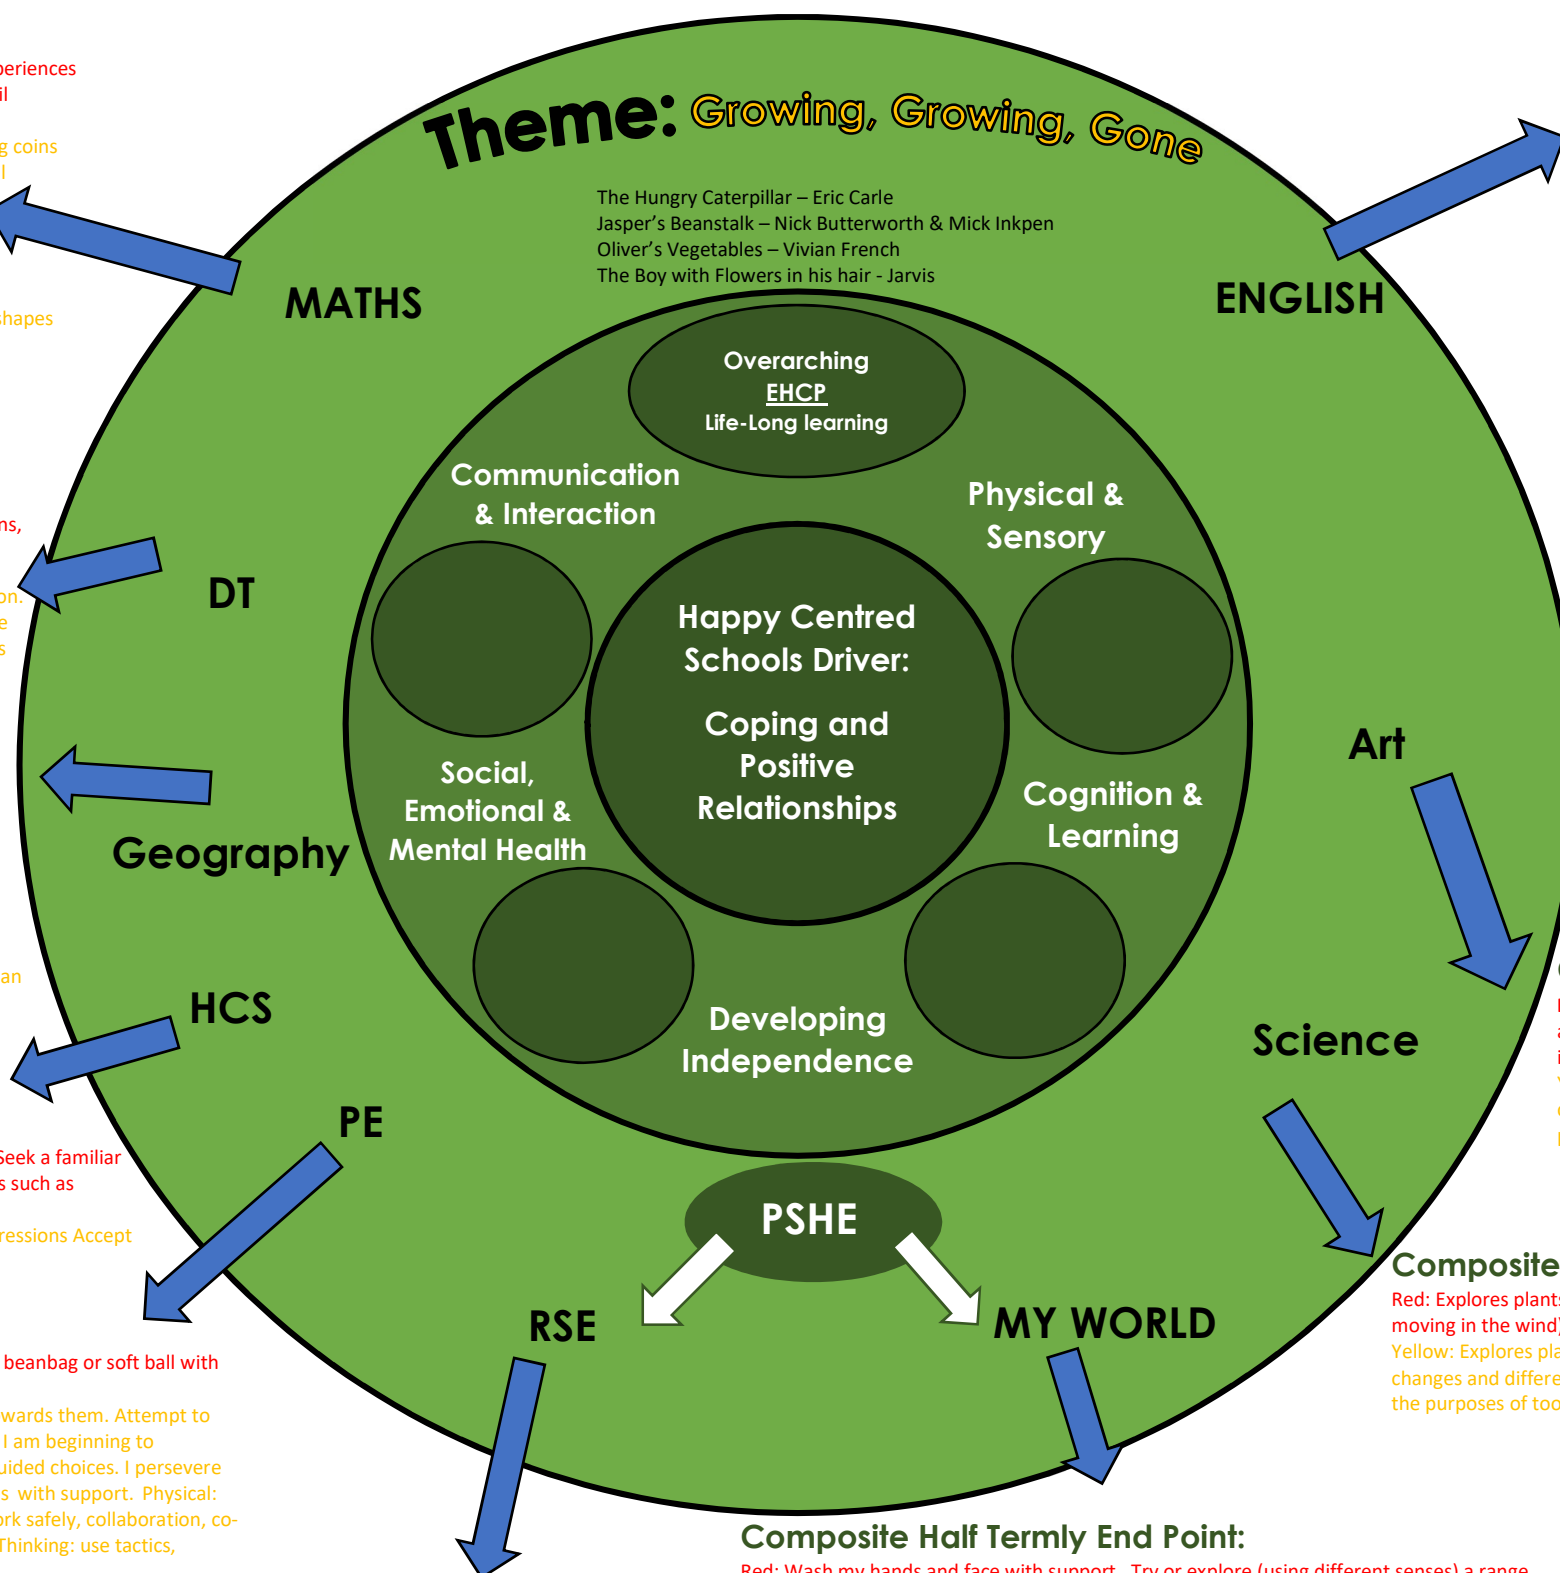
periences
il

g coins
l

shapes

ns,

on.
e
s

an

Seek a familiar
s such as

ressions Accept

beanbag or soft ball with

wards them. Attempt to
I am beginning to
uided choices. I persevere
s with support. Physical:
ork safely, collaboration, co-
Thinking: use tactics,

Theme: Growing, Growing, Gone

The Hungry Caterpillar – Eric Carle
Jasper's Beanstalk – Nick Butterworth & Mick Inkpen
Oliver's Vegetables – Vivian French
The Boy with Flowers in his hair - Jarvis

MATHS

ENGLISH

Overarching
EHCP
Life-Long learning

Communication & Interaction

Physical & Sensory

Happy Centred Schools Driver:

Coping and Positive Relationships

Social, Emotional & Mental Health

Cognition & Learning

Developing Independence

DT

Geography

HCS

PE

Art

Science

PSHE

RSE

MY WORLD

Composite
Red: Explores plant
moving in the wind
Yellow: Explores pla
changes and differe
the purposes of too

Composite Half Termly End Point:
Red: Wash my hands and face with support. Try or explore (using different senses) a range